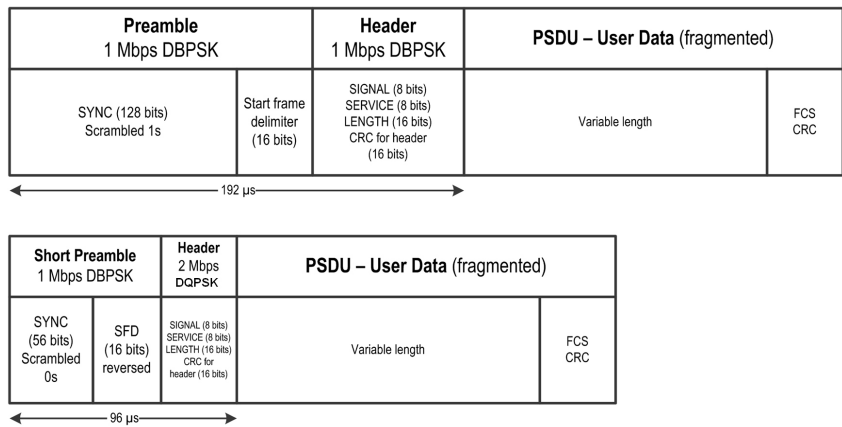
| Preamble<br>1 Mbps DBPSK | | Header<br>1 Mbps DBPSK | PSDU – User Data (fragmented) | |
|---|---|---|---|---|
| SYNC (128 bits)<br>Scrambled 1s | Start frame delimiter (16 bits) | SIGNAL (8 bits)<br>SERVICE (8 bits)<br>LENGTH (16 bits)<br>CRC for header (16 bits) | Variable length | FCS<br>CRC |

192 µs

| Short Preamble<br>1 Mbps DBPSK | | Header<br>2 Mbps<br>DQPSK | PSDU – User Data (fragmented) | |
|---|---|---|---|---|
| SYNC (56 bits) Scrambled 0s | SFD (16 bits) reversed | SIGNAL (8 bits)<br>SERVICE (8 bits)<br>LENGTH (16 bits)<br>CRC for header (16 bits) | Variable length | FCS<br>CRC |

96 µs